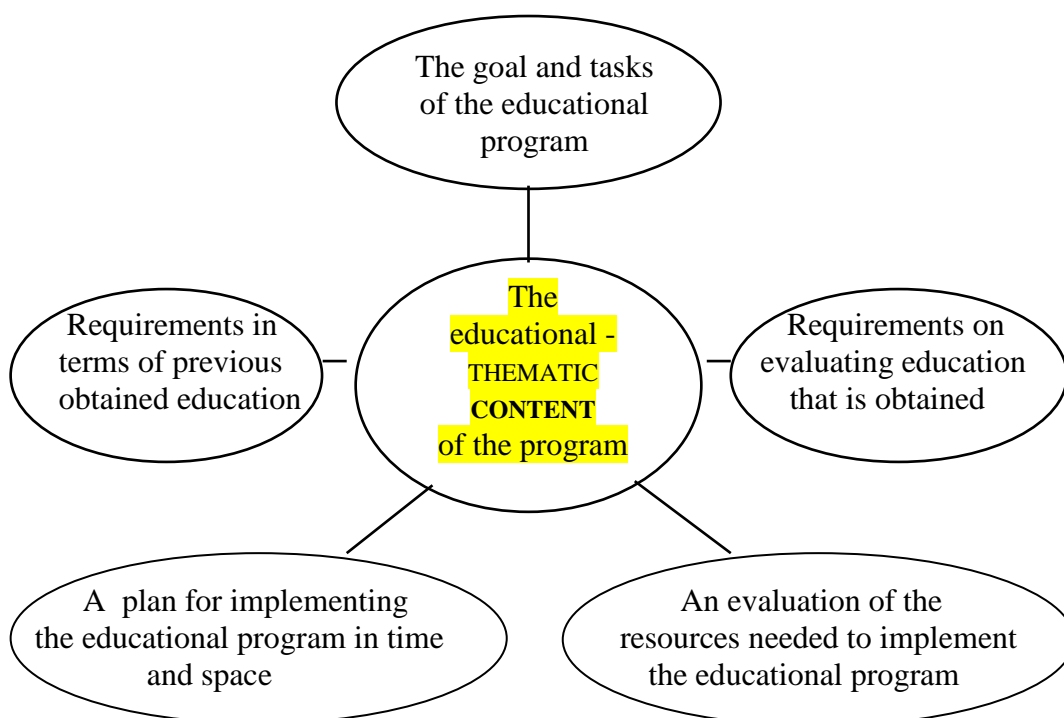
The goal and tasks of the educational program

Requirements in terms of previous obtained education

The educational - THEMATIC **CONTENT** of the program

Requirements on evaluating education that is obtained

A plan for implementing the educational program in time and space

An evaluation of the resources needed to implement the educational program